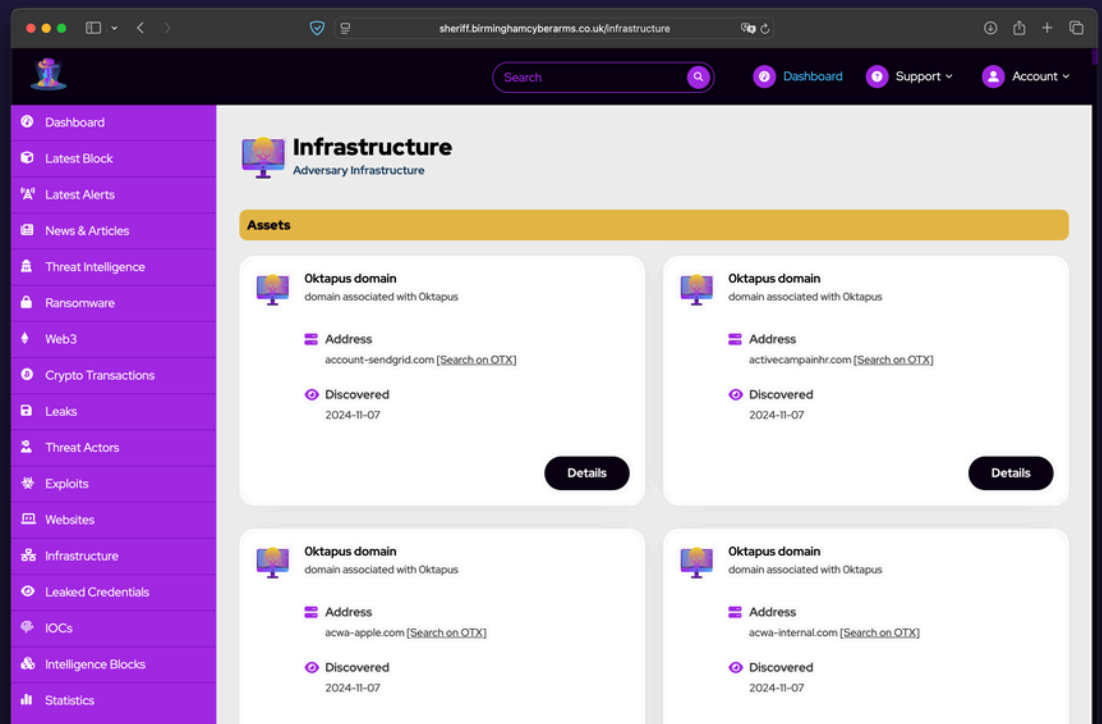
sheriff.birminghamcyberarms.co.uk/infrastructure

Search

Dashboard

Support

Account

Dashboard
Latest Block
Latest Alerts
News & Articles
Threat Intelligence
Ransomware
Web3
Crypto Transactions
Leaks
Threat Actors
Exploits
Websites
Infrastructure
Leaked Credentials
IOCs
Intelligence Blocks
Statistics

Infrastructure
Adversary Infrastructure

Assets

Oktapus domain
domain associated with Oktapus

Address
account-sendgrid.com [Search on OTX]

Discovered
2024-11-07

Details

Oktapus domain
domain associated with Oktapus

Address
activecampainhr.com [Search on OTX]

Discovered
2024-11-07

Details

Oktapus domain
domain associated with Oktapus

Address
acwa-apple.com [Search on OTX]

Discovered
2024-11-07

Oktapus domain
domain associated with Oktapus

Address
acwa-internal.com [Search on OTX]

Discovered
2024-11-07